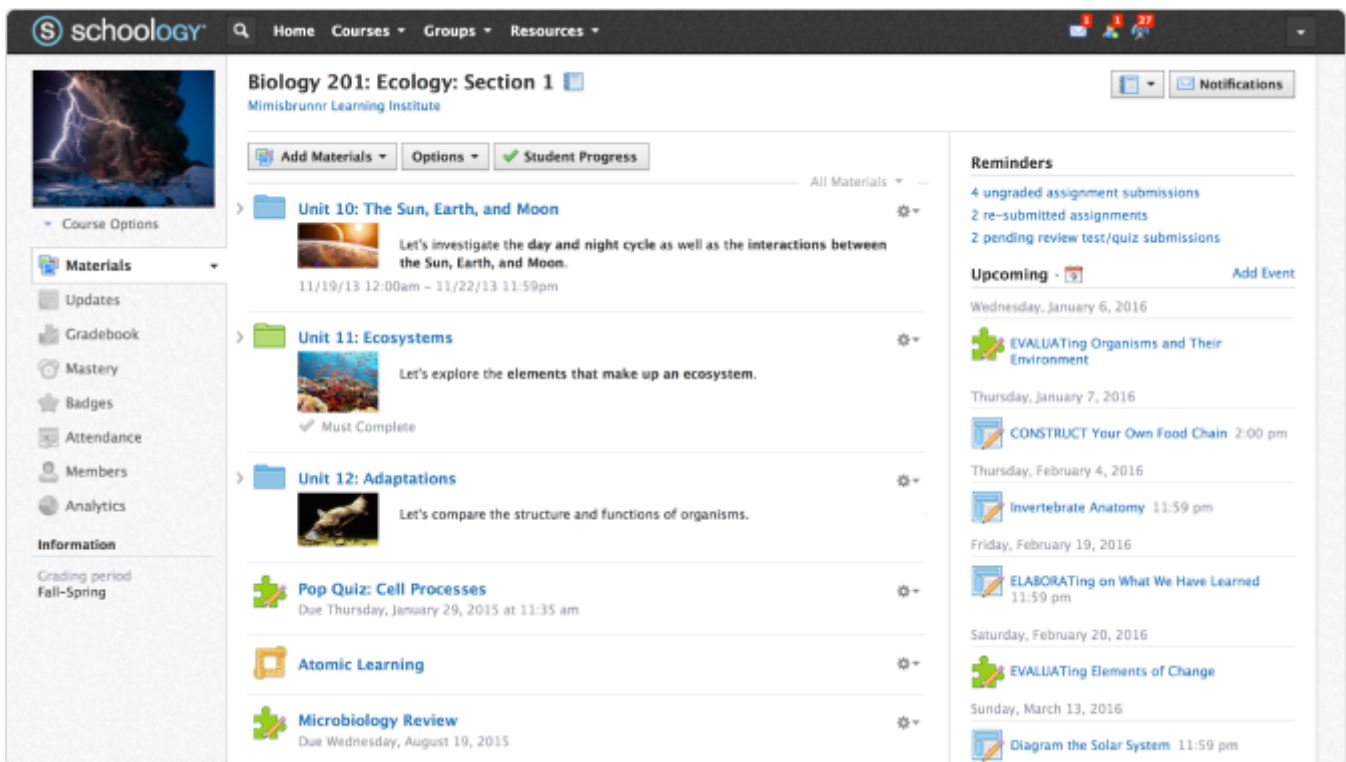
schoology

Home Courses Groups Resources

1 1 27

Course Options

Materials

Updates

Gradebook

Mastery

Badges

Attendance

Members

Analytics

Information

Grading period
Fall-Spring

Biology 201: Ecology: Section 1

Mimisbrunnr Learning Institute

Notifications

Add Materials Options Student Progress

All Materials

Unit 10: The Sun, Earth, and Moon

Let's investigate the day and night cycle as well as the interactions between the Sun, Earth, and Moon.

11/19/13 12:00am – 11/22/13 11:59pm

Unit 11: Ecosystems

Let's explore the elements that make up an ecosystem.

Must Complete

Unit 12: Adaptations

Let's compare the structure and functions of organisms.

Pop Quiz: Cell Processes
Due Thursday, January 29, 2015 at 11:35 am

Atomic Learning

Microbiology Review
Due Wednesday, August 19, 2015

Reminders

4 ungraded assignment submissions
2 re-submitted assignments
2 pending review test/quiz submissions

Upcoming

Add Event

Wednesday, January 6, 2016

EVALUATing Organisms and Their Environment

Thursday, January 7, 2016

CONSTRUCT Your Own Food Chain 2:00 pm

Thursday, February 4, 2016

Invertebrate Anatomy 11:59 pm

Friday, February 19, 2016

ELABORATing on What We Have Learned 11:59 pm

Saturday, February 20, 2016

EVALUATing Elements of Change

Sunday, March 13, 2016

Diagram the Solar System 11:59 pm